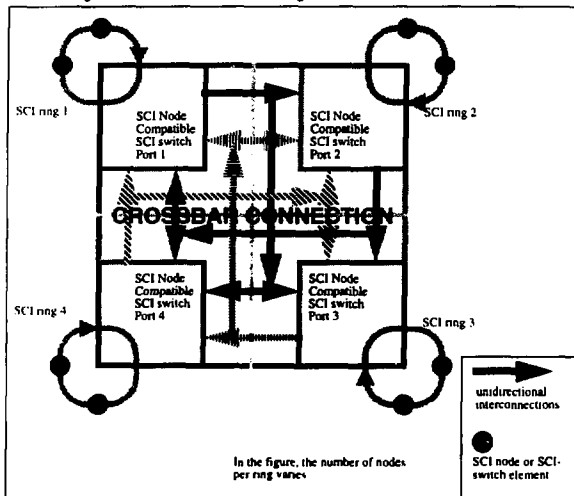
SCI ring 1

SCI Node Compatible SCI switch Port 1

SCI Node Compatible SCI switch Port 2

SCI ring 2

CROSSBAR CONNECTION

SCI ring 4

SCI Node Compatible SCI switch Port 4

SCI Node Compatible SCI switch Port 3

SCI ring 3

unidirectional interconnections

SCI node or SCI-switch element

In the figure, the number of nodes per ring varies